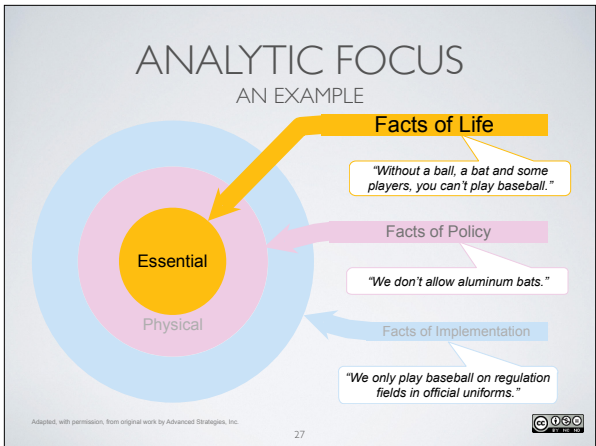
ANALYTIC FOCUS
AN EXAMPLE

Facts of Life

"Without a ball, a bat and some players, you can't play baseball."

Essential

Facts of Policy

"We don't allow aluminum bats."

Physical

Facts of Implementation

"We only play baseball on regulation fields in official uniforms."

Adapted, with permission, from original work by Advanced Strategies, Inc.

27

cc BY NC ND